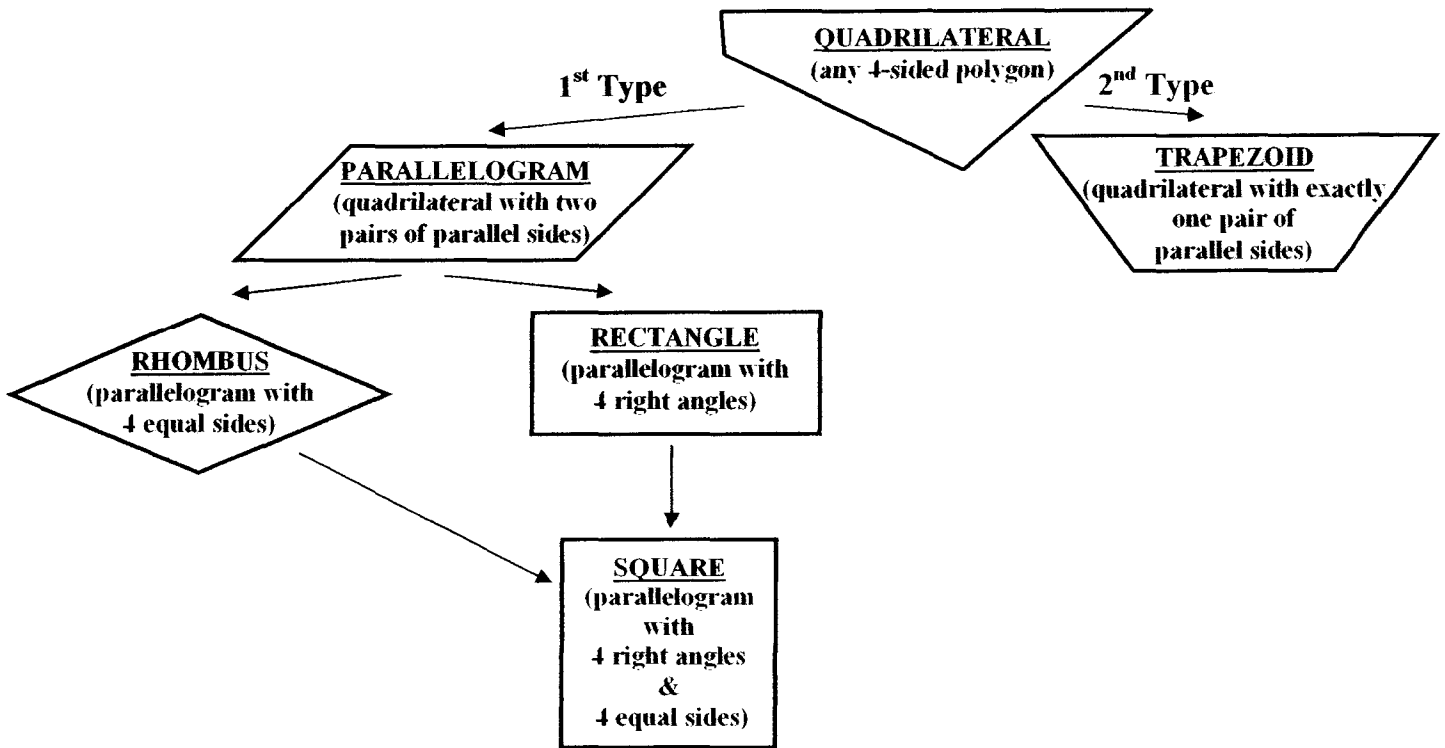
QUADRILATERAL
(any 4-sided polygon)

1$^{st}$ Type

2$^{nd}$ Type

PARALLELOGRAM
(quadrilateral with two pairs of parallel sides)

TRAPEZOID
(quadrilateral with exactly one pair of parallel sides)

RHOMBUS
(parallelogram with 4 equal sides)

RECTANGLE
(parallelogram with 4 right angles)

SQUARE
(parallelogram with 4 right angles & 4 equal sides)